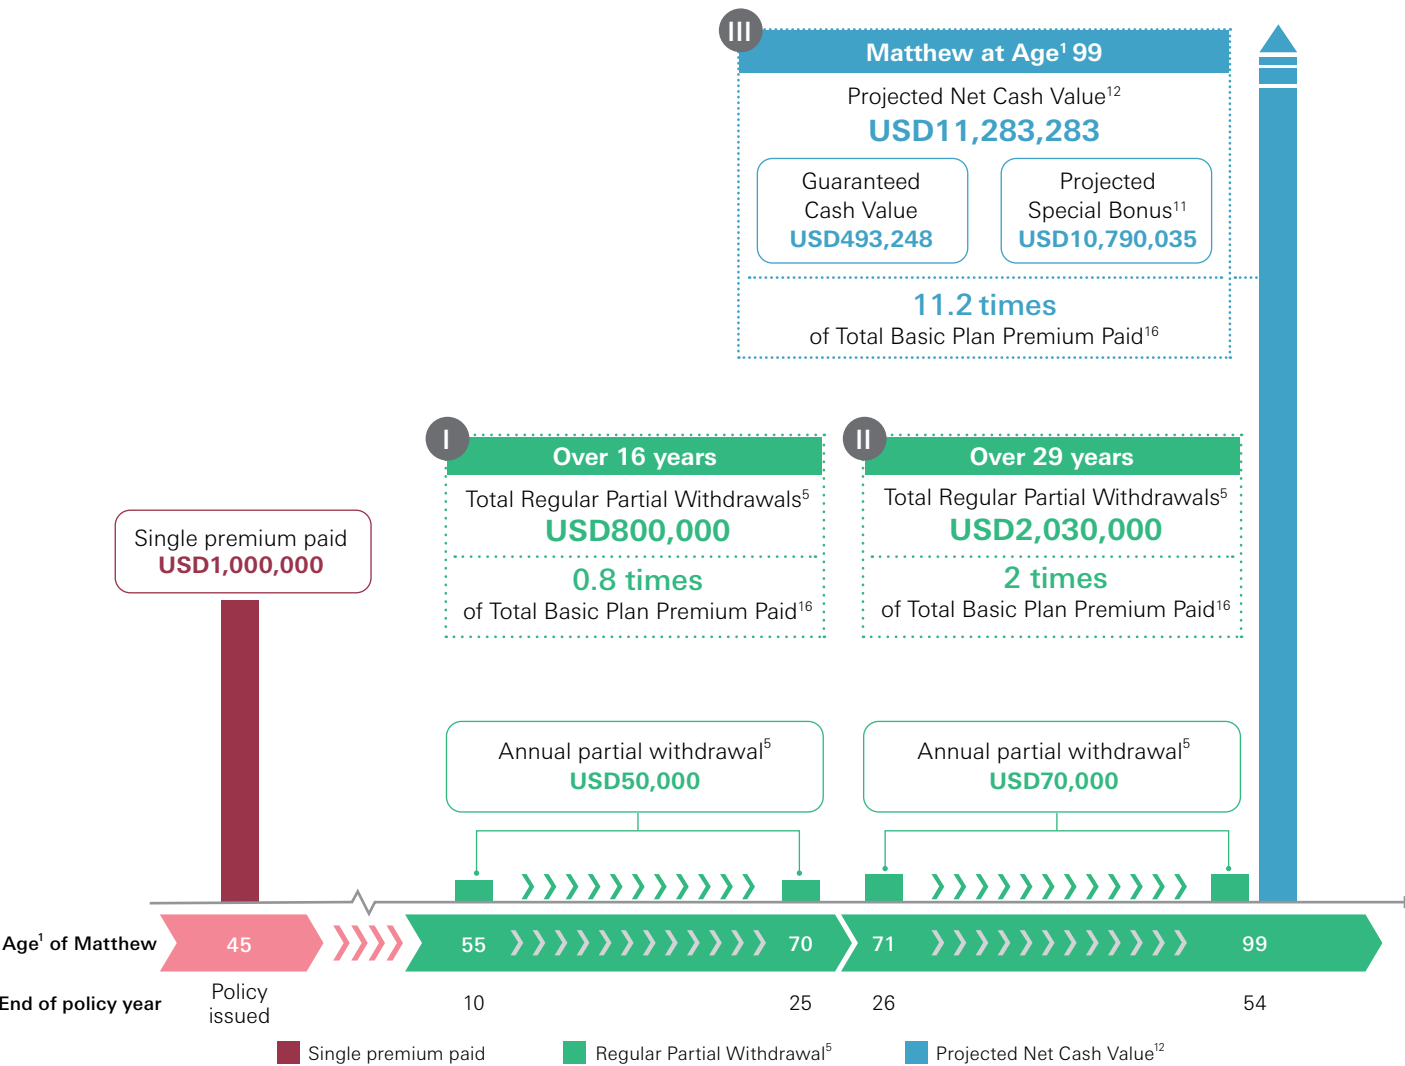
III
Matthew at Age$^1$ 99
Projected Net Cash Value$^{12}$
USD11,283,283
Guaranteed Cash Value
USD493,248
Projected Special Bonus$^{11}$
USD10,790,035
11.2 times
of Total Basic Plan Premium Paid$^{16}$

I
Over 16 years
Total Regular Partial Withdrawals$^5$
USD800,000
0.8 times
of Total Basic Plan Premium Paid$^{16}$

II
Over 29 years
Total Regular Partial Withdrawals$^5$
USD2,030,000
2 times
of Total Basic Plan Premium Paid$^{16}$

Single premium paid
USD1,000,000

Annual partial withdrawal$^5$
USD50,000

Annual partial withdrawal$^5$
USD70,000

Age$^1$ of Matthew
45
55
70
71
99

End of policy year
Policy issued
10
25
26
54

Single premium paid
Regular Partial Withdrawal$^5$
Projected Net Cash Value$^{12}$